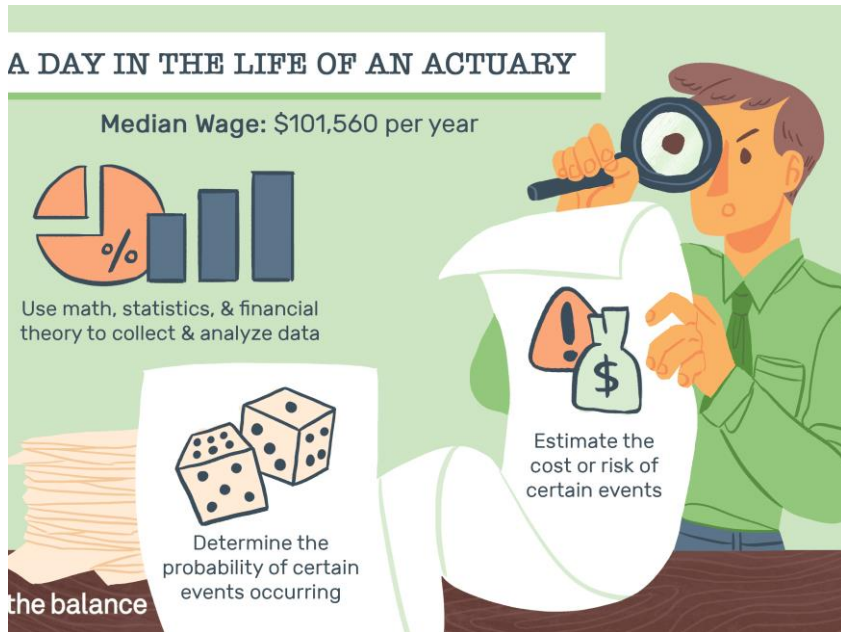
A DAY IN THE LIFE OF AN ACTUARY

Median Wage: $101,560 per year

%

Use math, statistics, & financial theory to collect & analyze data

$

Estimate the cost or risk of certain events

Determine the probability of certain events occurring

the balance